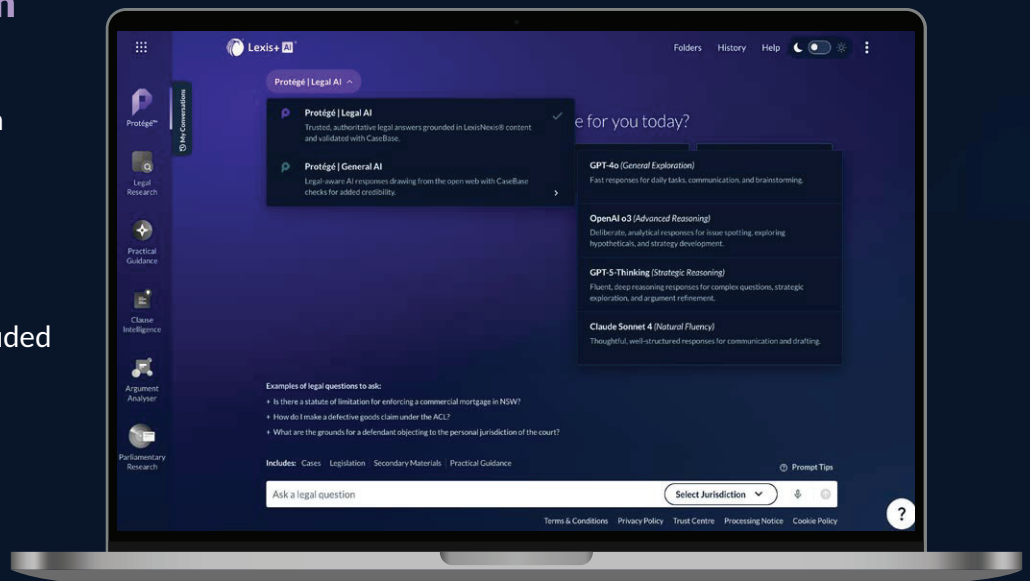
n

uded

Lexis+ AI

Folders History Help

Protégé | Legal AI

Protégé™

My Conversations

Legal Research

Practical Guidance

Clause Intelligence

Argument Analyser

Parliamentary Research

Protégé | Legal AI
Trusted, authoritative legal answers grounded in LexisNexis® content and validated with CaseBase.

Protégé | General AI
Legal-aware AI responses drawing from the open web with CaseBase checks for added credibility.

e for you today?

GPT-4o (General Exploration)
Fast responses for daily tasks, communication, and brainstorming.

OpenAI o3 (Advanced Reasoning)
Deliberate, analytical responses for issue spotting, exploring hypotheticals, and strategy development.

GPT-5-Thinking (Strategic Reasoning)
Fluent, deep reasoning responses for complex questions, strategic exploration, and argument refinement.

Claude Sonnet 4 (Natural Fluency)
Thoughtful, well-structured responses for communication and drafting.

Examples of legal questions to ask:
+ Is there a statute of limitation for enforcing a commercial mortgage in NSW?
+ How do I make a defective goods claim under the ACL?
+ What are the grounds for a defendant objecting to the personal jurisdiction of the court?

Includes: Cases Legislation Secondary Materials Practical Guidance

Prompt Tips

Ask a legal question

Select Jurisdiction

?

Terms & Conditions Privacy Policy Trust Centre Processing Notice Cookie Policy